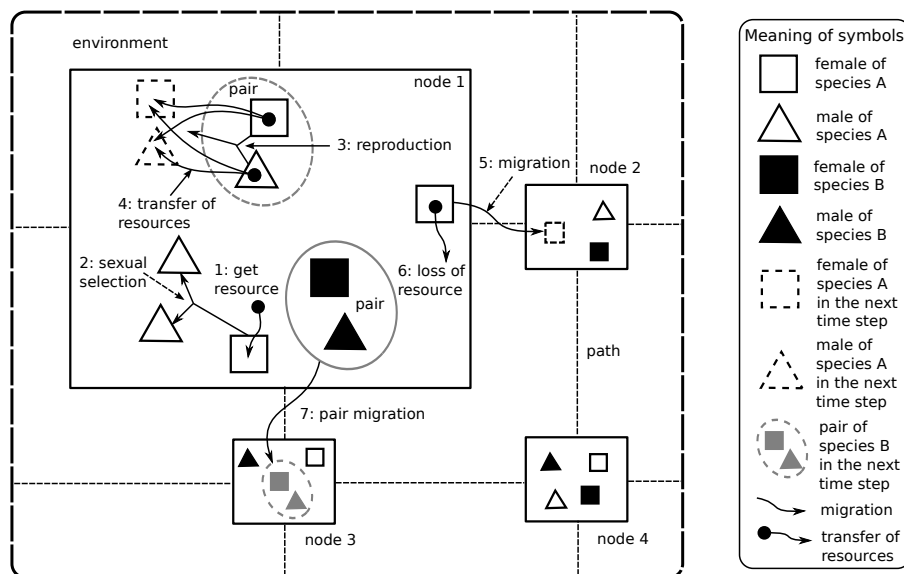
environment

node 1

pair

3: reproduction

4: transfer of resources

5: migration

node 2

2: sexual selection

1: get resource

pair

6: loss of resource

path

7: pair migration

node 3

node 4

Meaning of symbols
female of species A
male of species A
female of species B
male of species B
female of species A in the next time step
male of species A in the next time step
pair of species B in the next time step
migration
transfer of resources